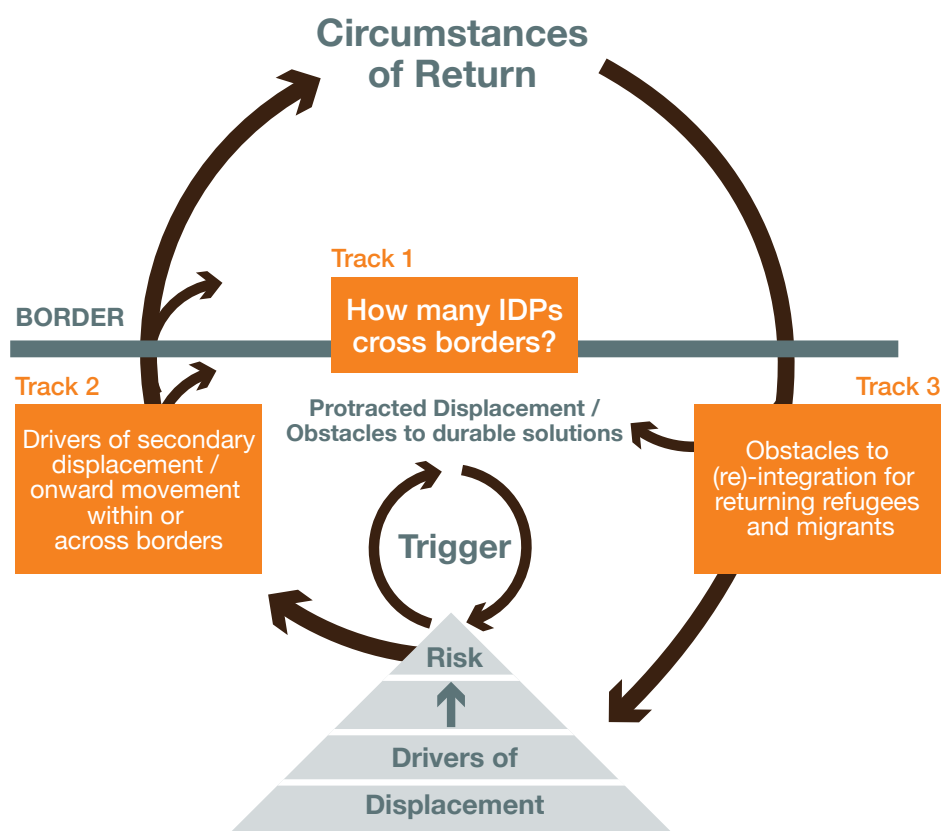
Circumstances of Return

Track 1

How many IDPs cross borders?

BORDER

Track 2

Drivers of secondary displacement / onward movement within or across borders

Protracted Displacement / Obstacles to durable solutions

Track 3

Obstacles to (re)-integration for returning refugees and migrants

Trigger

Risk

Drivers of

Displacement